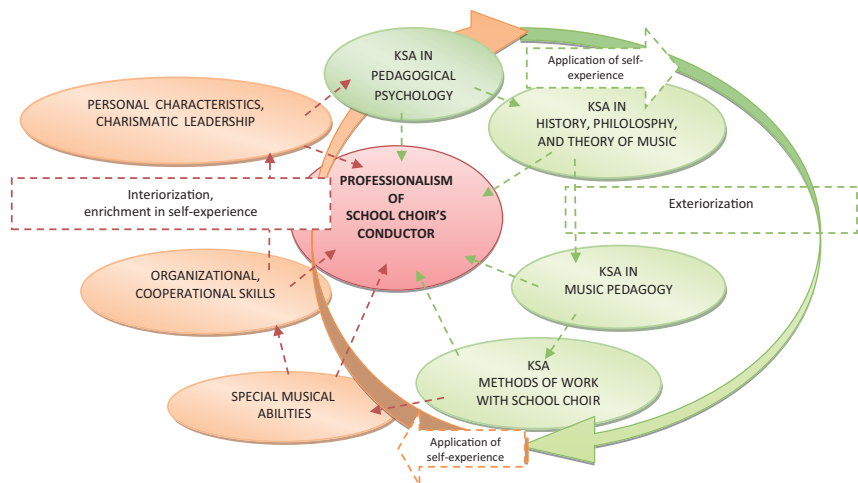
KSA IN PEDAGOGICAL PSYCHOLOGY

Application of self-experience

PERSONAL CHARACTERISTICS, CHARISMATIC LEADERSHIP

KSA IN HISTORY, PHILOLOSPHY, AND THEORY OF MUSIC

Interiorization, enrichment in self-experience

PROFESSIONALISM OF SCHOOL CHOIR'S CONDUCTOR

Exteriorization

ORGANIZATIONAL, COOPERATIONAL SKILLS

KSA IN MUSIC PEDAGOGY

KSA METHODS OF WORK WITH SCHOOL CHOIR

SPECIAL MUSICAL ABILITIES

Application of self-experience